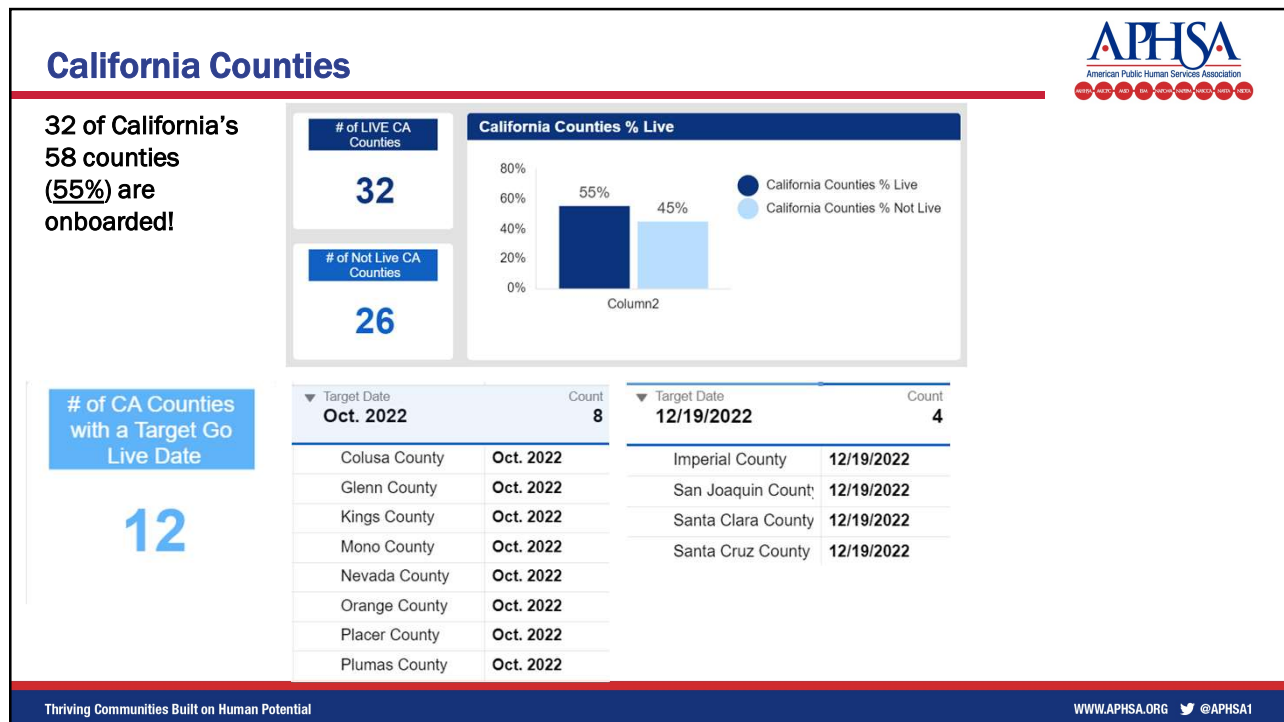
California Counties

APHSA
American Public Human Services Association

32 of California's 58 counties (55%) are onboarded!

# of LIVE CA Counties
32

# of Not Live CA Counties
26

California Counties % Live

80%
60%
40%
20%
0%
55%
45%
Column2

California Counties % Live
California Counties % Not Live

# of CA Counties with a Target Go Live Date
12

Target Date
Oct. 2022
Count
8

| | |
|---|---|
| Colusa County | Oct. 2022 |
| Glenn County | Oct. 2022 |
| Kings County | Oct. 2022 |
| Mono County | Oct. 2022 |
| Nevada County | Oct. 2022 |
| Orange County | Oct. 2022 |
| Placer County | Oct. 2022 |
| Plumas County | Oct. 2022 |

Target Date
12/19/2022
Count
4

| | |
|---|---|
| Imperial County | 12/19/2022 |
| San Joaquin Count | 12/19/2022 |
| Santa Clara County | 12/19/2022 |
| Santa Cruz County | 12/19/2022 |

Thriving Communities Built on Human Potential

WWW.APHSA.ORG @APHSA1